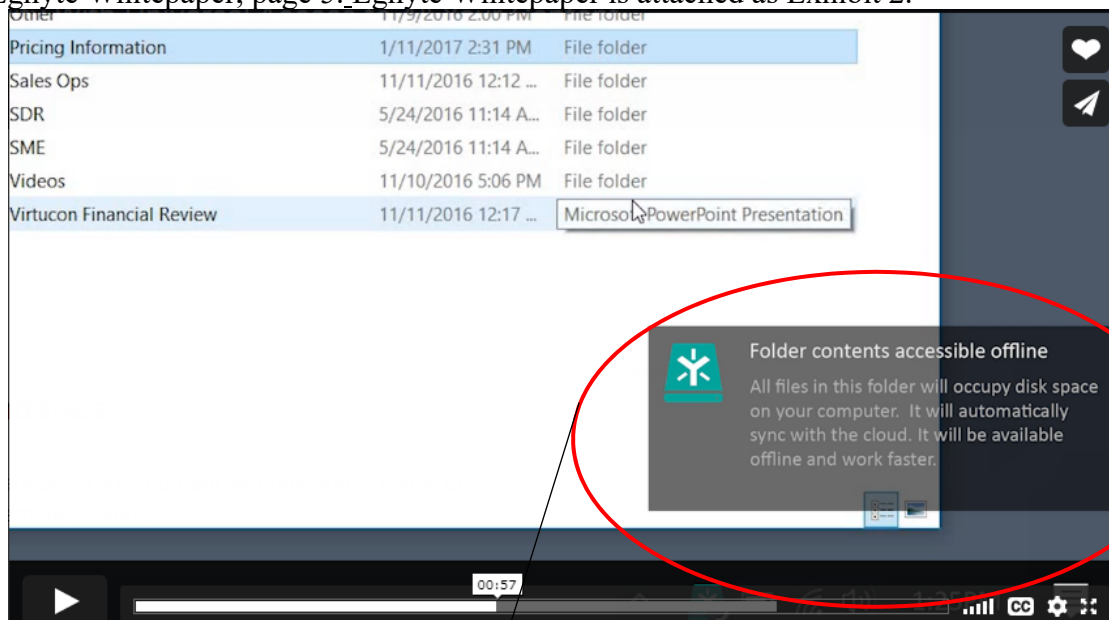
Egnyte Whitepaper, page 5. Egnyte Whitepaper is attached as Exhibit 2.

| Other | 11/9/2016 2:00 PM | File folder |
|---|---|---|
| Pricing Information | 1/11/2017 2:31 PM | File folder |
| Sales Ops | 11/11/2016 12:12 ... | File folder |
| SDR | 5/24/2016 11:14 A... | File folder |
| SME | 5/24/2016 11:14 A... | File folder |
| Videos | 11/10/2016 5:06 PM | File folder |
| Virtucon Financial Review | 11/11/2016 12:17 ... | Microsoft PowerPoint Presentation |

Folder contents accessible offline

All files in this folder will occupy disk space on your computer. It will automatically sync with the cloud. It will be available offline and work faster.

00:57

CC